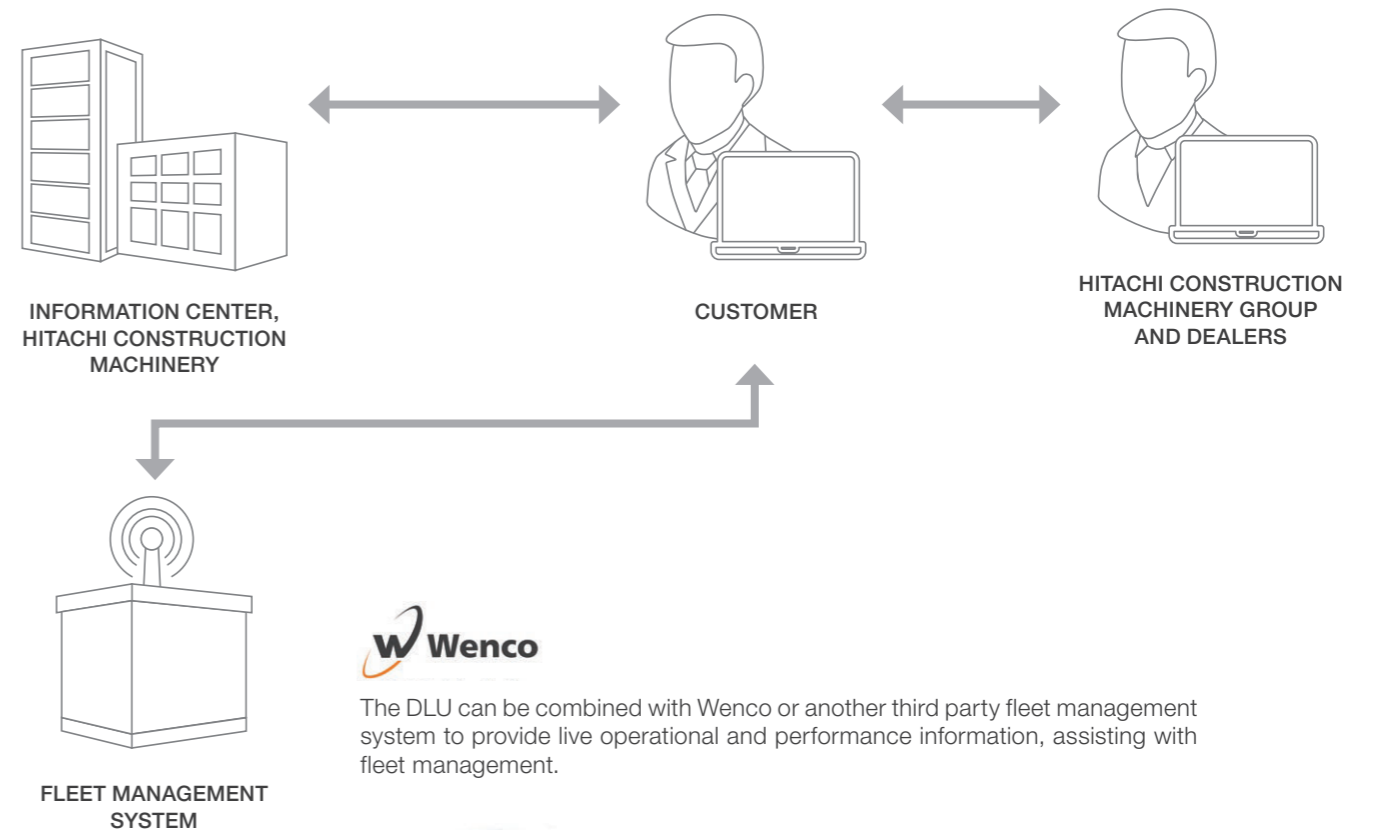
INFORMATION CENTER, HITACHI CONSTRUCTION MACHINERY

CUSTOMER

HITACHI CONSTRUCTION MACHINERY GROUP AND DEALERS

FLEET MANAGEMENT SYSTEM

W Wenco

The DLU can be combined with Wenco or another third party fleet management system to provide live operational and performance information, assisting with fleet management.